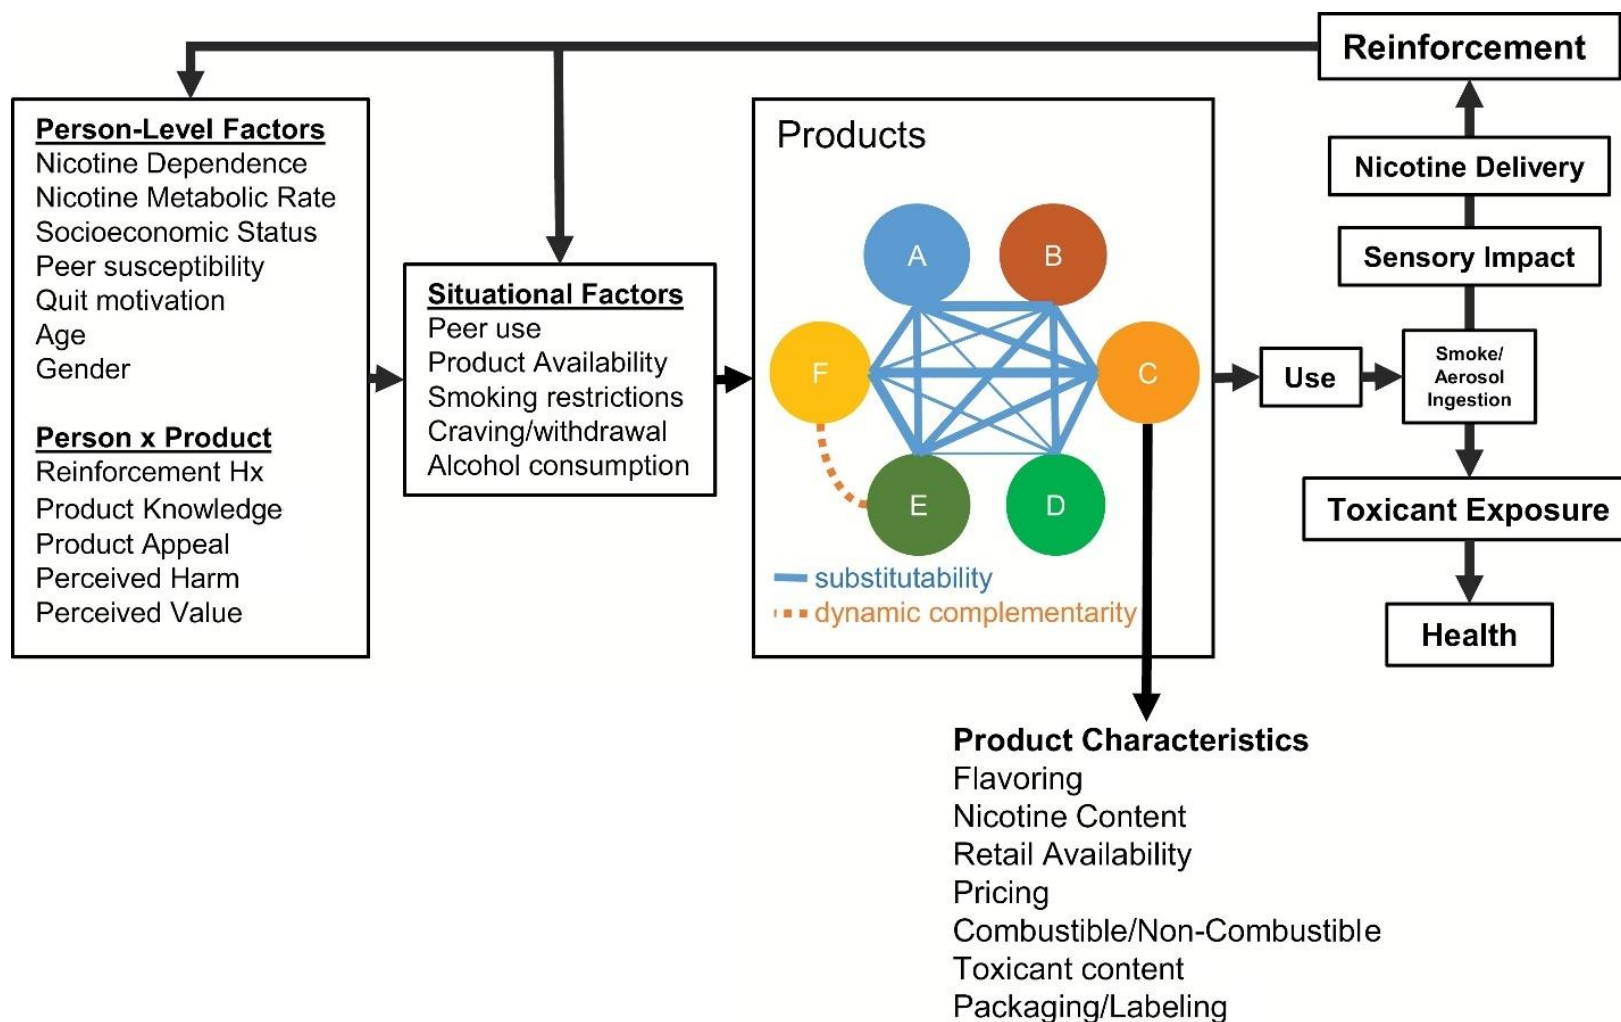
Reinforcement

Person-Level Factors
Nicotine Dependence
Nicotine Metabolic Rate
Socioeconomic Status
Peer susceptibility
Quit motivation
Age
Gender

Person x Product
Reinforcement Hx
Product Knowledge
Product Appeal
Perceived Harm
Perceived Value

Situational Factors
Peer use
Product Availability
Smoking restrictions
Craving/withdrawal
Alcohol consumption

Products
A
B
F
C
E
D
substitutability
dynamic complementarity

Nicotine Delivery
Sensory Impact
Use
Smoke/ Aerosol Ingestion
Toxicant Exposure
Health

Product Characteristics
Flavoring
Nicotine Content
Retail Availability
Pricing
Combustible/Non-Combustible
Toxicant content
Packaging/Labeling